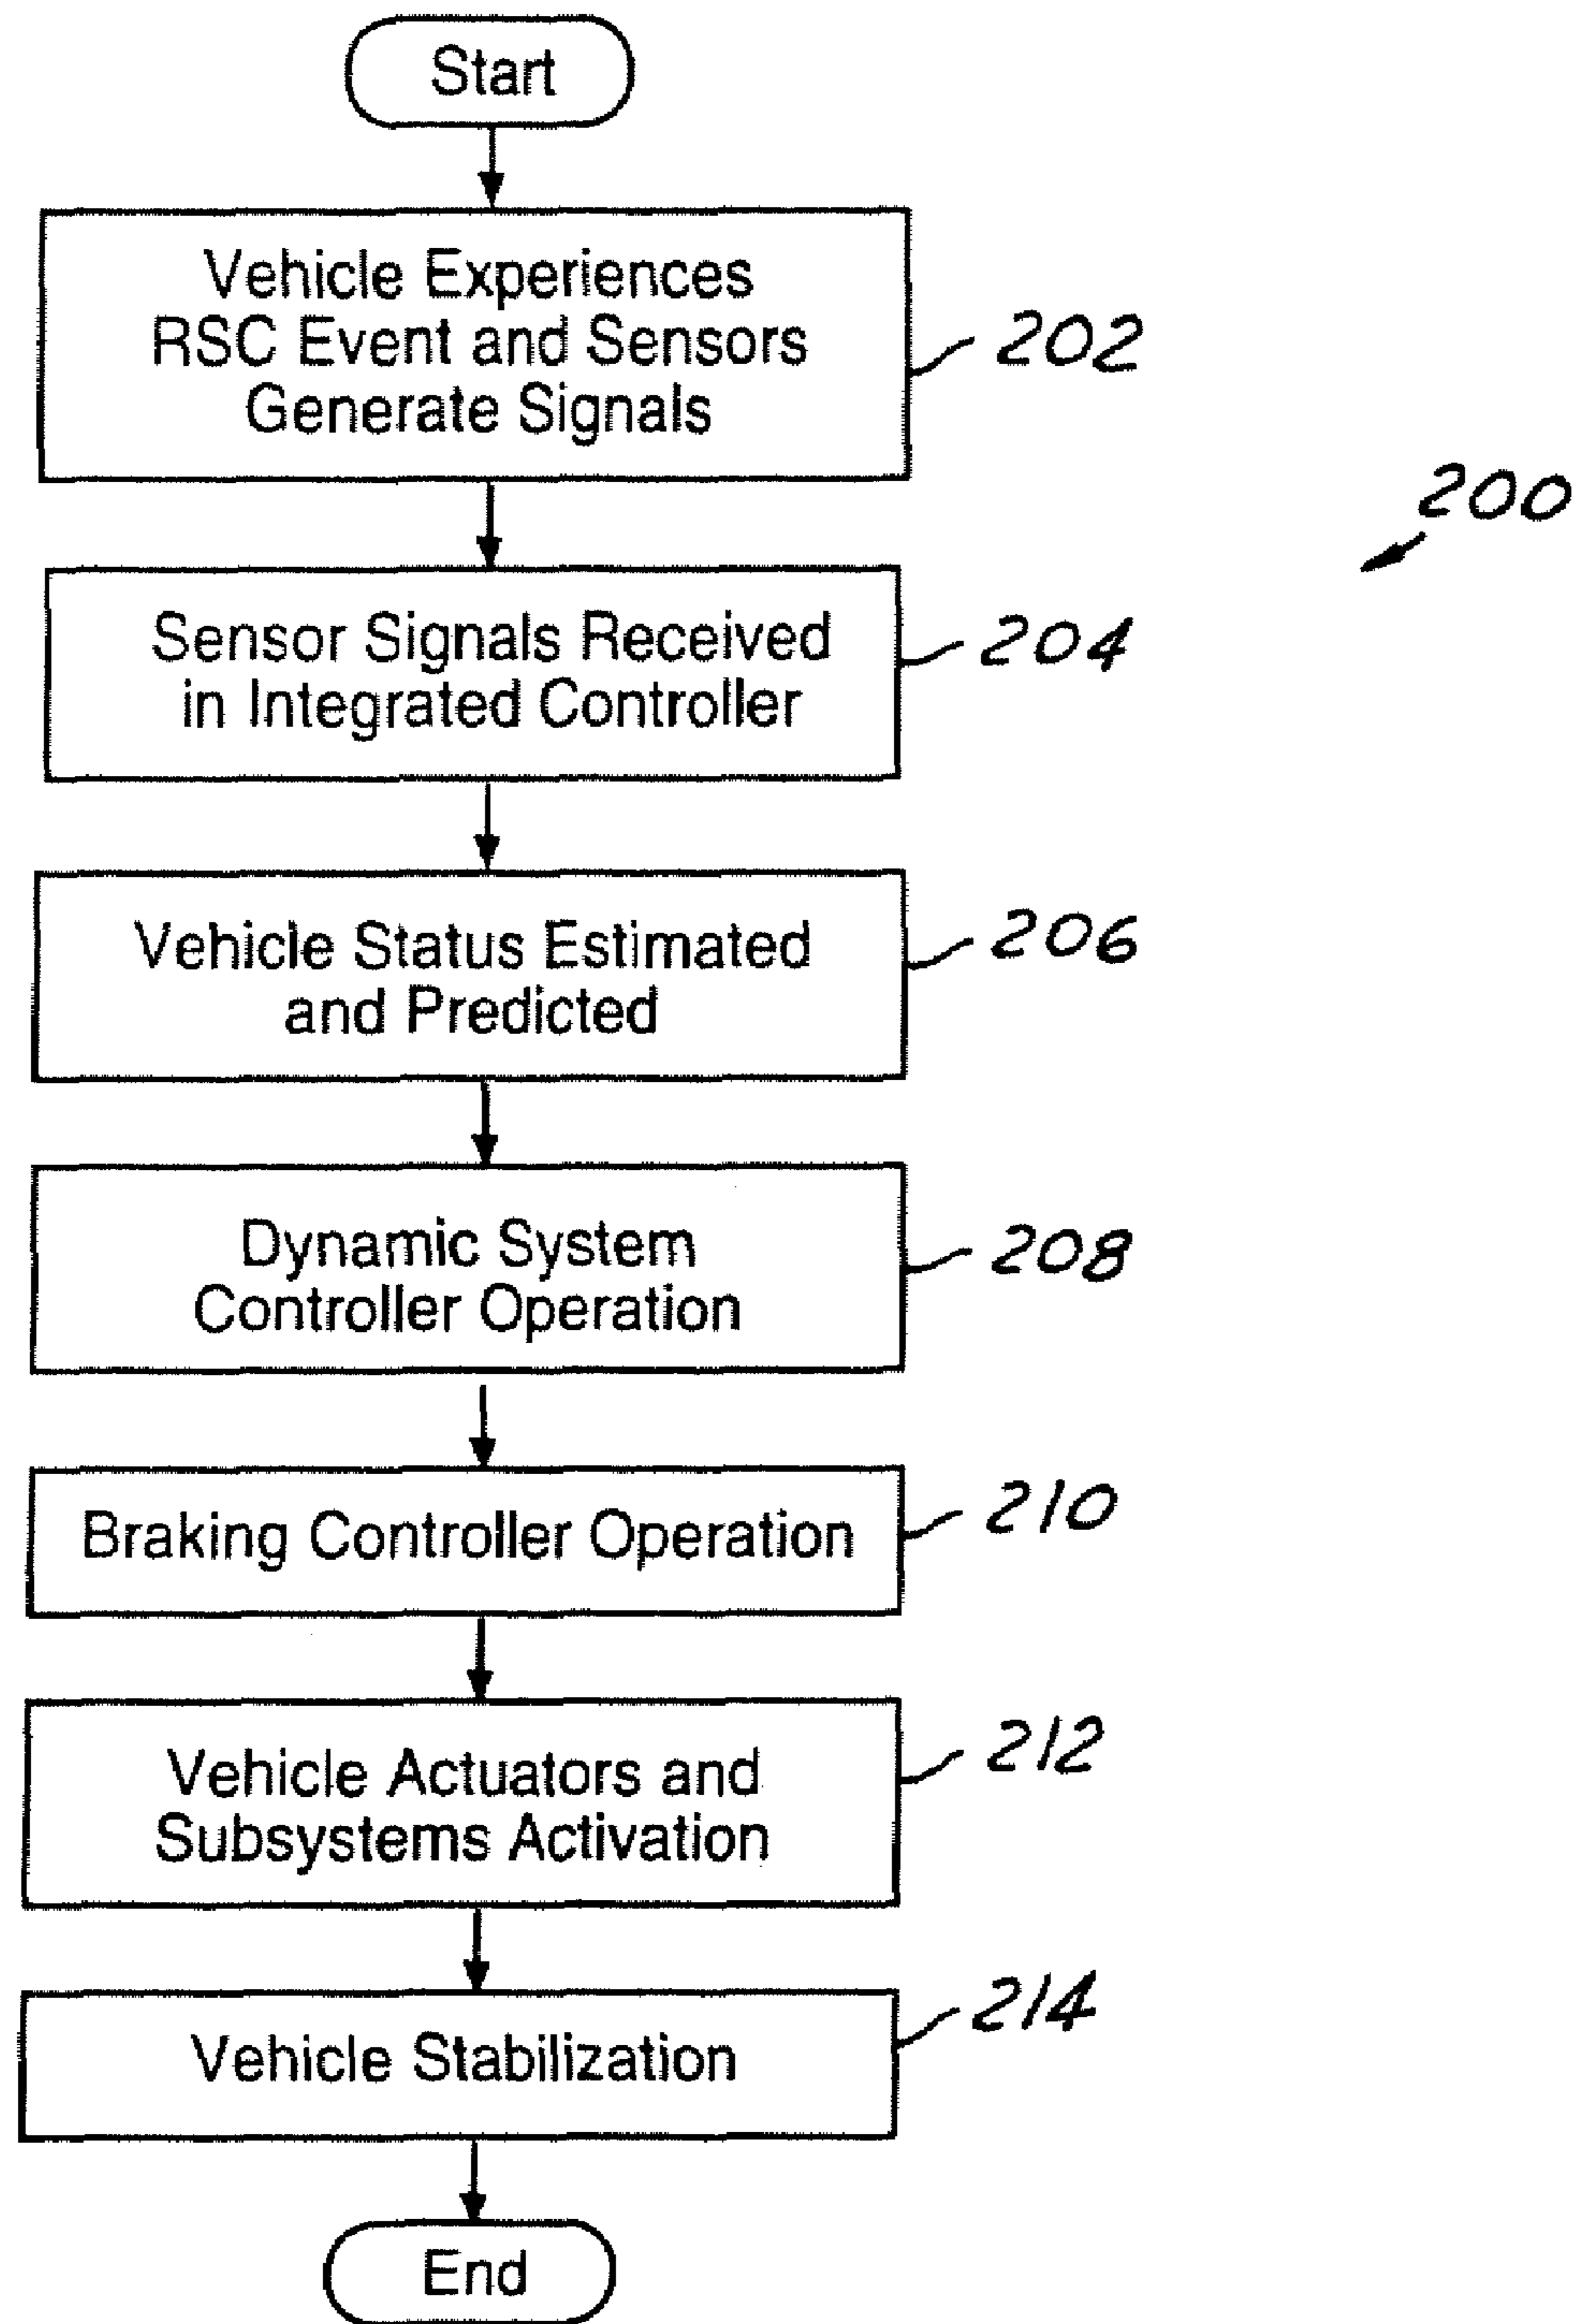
Start

Vehicle Experiences RSC Event and Sensors Generate Signals

202

200

Sensor Signals Received in Integrated Controller

204

Vehicle Status Estimated and Predicted

206

Dynamic System Controller Operation

208

Braking Controller Operation

210

Vehicle Actuators and Subsystems Activation

212

Vehicle Stabilization

214

End